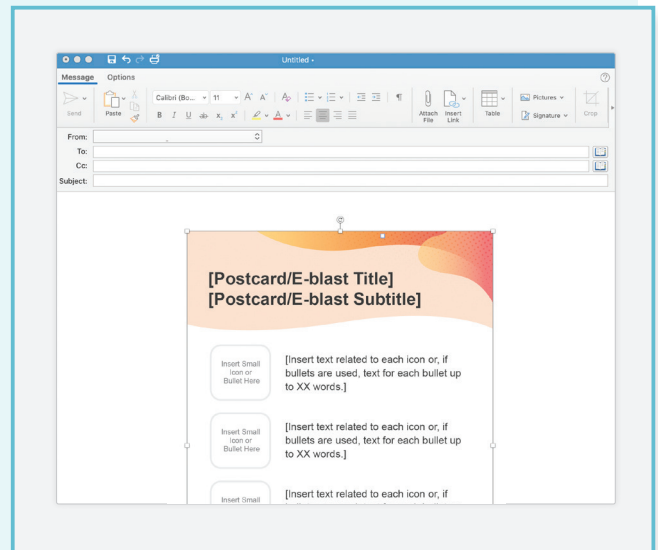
Untitled •

Message Options

Send Paste Calibri (Bo... 11 A A B I U abc x₂ x² ¶ Attach File Insert Link Table Pictures Signature Crop

From:
To:
Cc:
Subject:

[Postcard/E-blast Title]
[Postcard/E-blast Subtitle]

Insert Small Icon or Bullet Here

[Insert text related to each icon or, if bullets are used, text for each bullet up to XX words.]

Insert Small Icon or Bullet Here

[Insert text related to each icon or, if bullets are used, text for each bullet up to XX words.]

Insert Small

[Insert text related to each icon or, if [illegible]